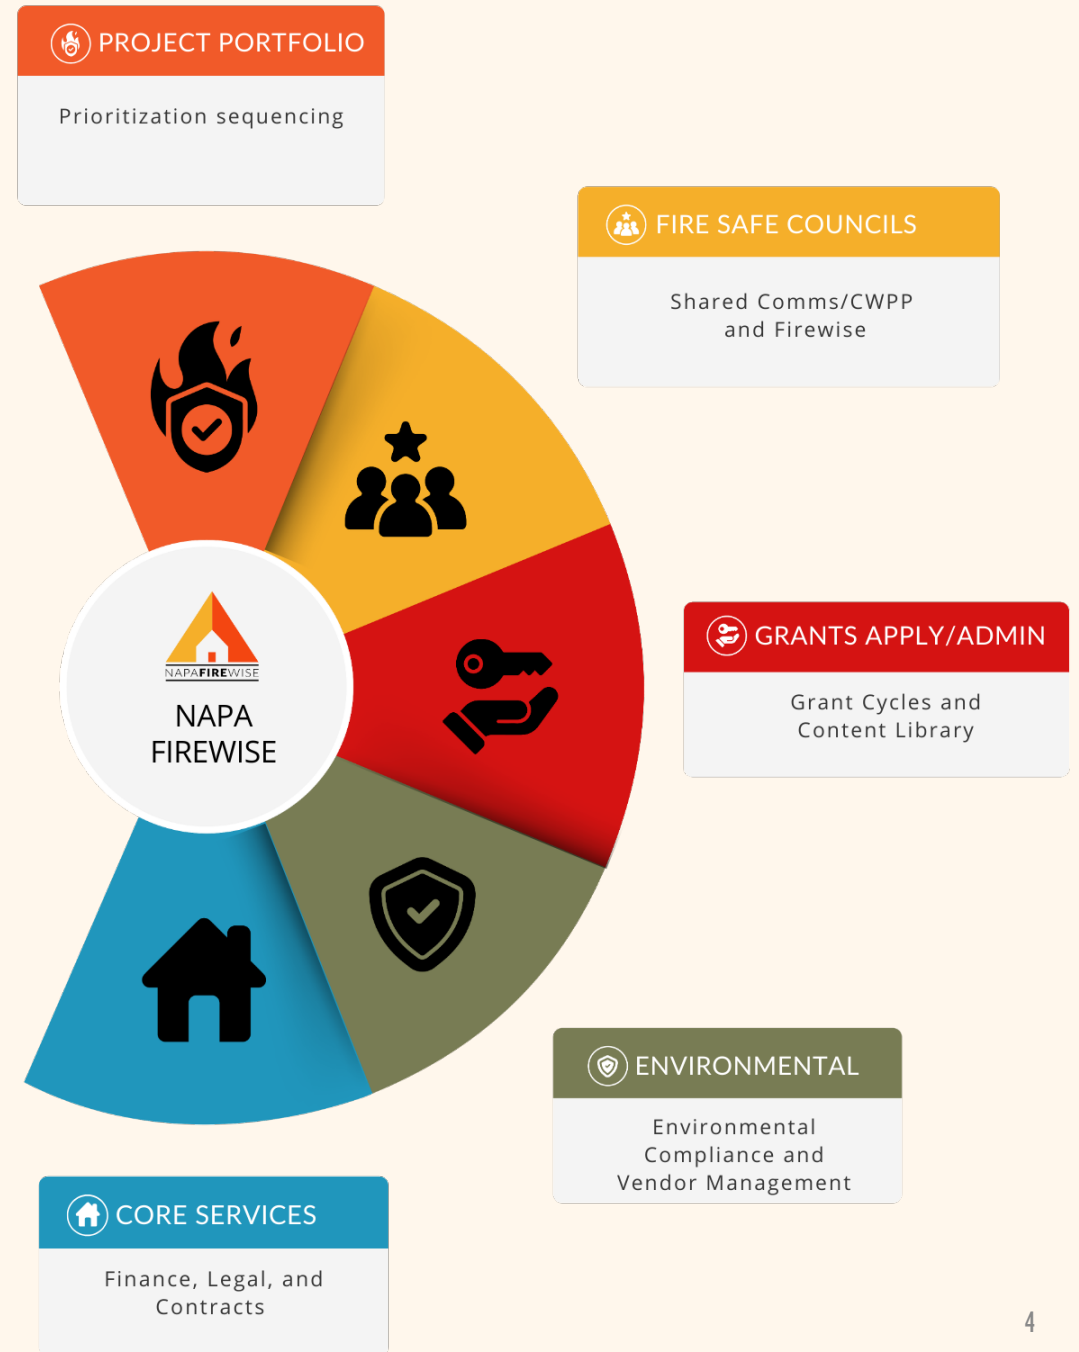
PROJECT PORTFOLIO

Prioritization sequencing

FIRE SAFE COUNCILS

Shared Comms/CWPP and Firewise

NAPAFIREWISE

NAPA FIREWISE

GRANTS APPLY/ADMIN

Grant Cycles and Content Library

ENVIRONMENTAL

Environmental Compliance and Vendor Management

CORE SERVICES

Finance, Legal, and Contracts

4